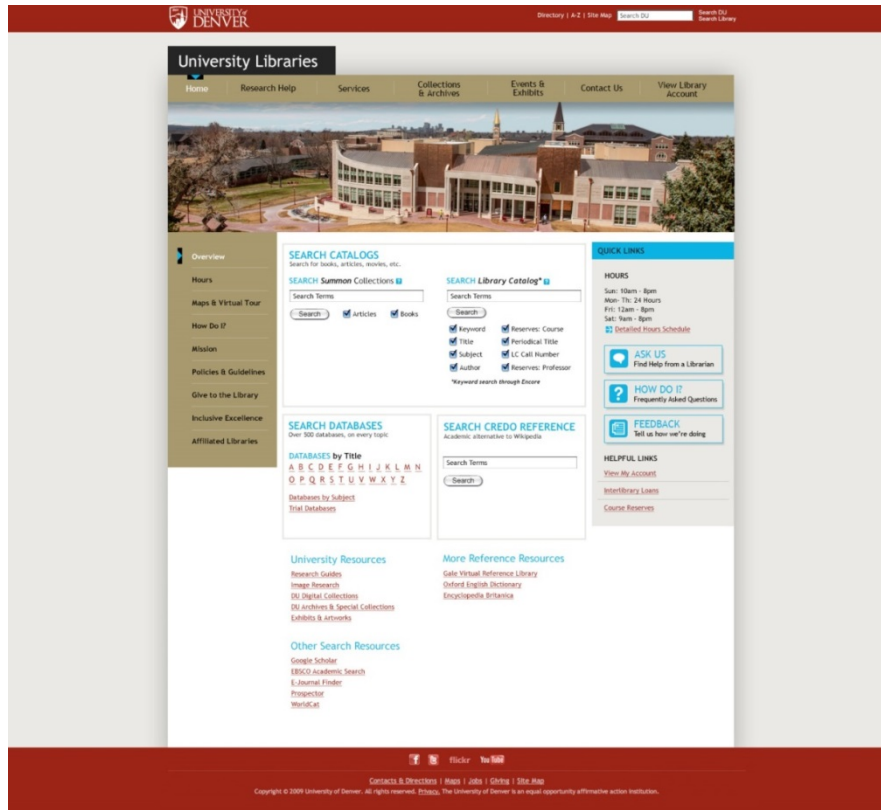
UNIVERSITY of DENVER

Directory | A-Z | Site Map Search DU Search DU Search Library

University Libraries

Home Research Help Services Collections & Archives Events & Exhibits Contact Us View Library Account

Overview
Hours
Maps & Virtual Tour
How Do I?
Mission
Policies & Guidelines
Give to the Library
Inclusive Excellence
Affiliated Libraries

SEARCH CATALOGS
Search for books, articles, movies, etc.

SEARCH Summon Collections ?
Search Terms
Search Articles Books

SEARCH Library Catalog* ?
Search Terms
Search
Keyword Reserves: Course
Title Periodical Title
Subject LC Call Number
Author Reserves: Professor
*Keyword search through Encore

SEARCH DATABASES
Over 500 databases, on every topic

DATABASES by Title
A B C D E F G H I J K L M N
O P Q R S T U V W X Y Z

Databases by Subject
Trial Databases

SEARCH CREDO REFERENCE
Academic alternative to Wikipedia
Search Terms
Search

University Resources
Research Guides
Image Research
DU Digital Collections
DU Archives & Special Collections
Exhibits & Artworks

More Reference Resources
Gale Virtual Reference Library
Oxford English Dictionary
Encyclopedia Britanica

Other Search Resources
Google Scholar
EBSCO Academic Search
E-Journal Finder
Prospector
WorldCat

QUICK LINKS

HOURS
Sun: 10am - 8pm
Mon- Th: 24 Hours
Fri: 12am - 8pm
Sat: 9am - 8pm
Detailed Hours Schedule

ASK US
Find Help from a Librarian

HOW DO I?
Frequently Asked Questions

FEEDBACK
Tell us how we're doing

HELPFUL LINKS
View My Account
Interlibrary Loans
Course Reserves

flickr YouTube

Contacts & Directions | Maps | Jobs | Giving | Site Map
Copyright © 2009 University of Denver. All rights reserved. Privacy. The University of Denver is an equal opportunity affirmative action institution.